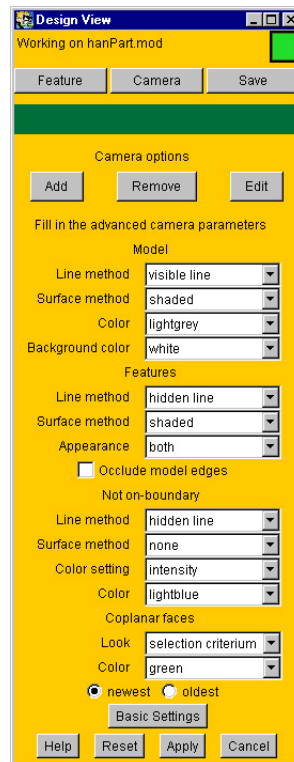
Design View
Working on hanPart.mod

Feature
Camera
Save

Camera options

Add
Remove
Edit

Fill in the advanced camera parameters

Model
Line method visible line
Surface method shaded
Color lightgrey
Background color white

Features
Line method hidden line
Surface method shaded
Appearance both
Occlude model edges

Not on-boundary
Line method hidden line
Surface method none
Color setting intensity
Color lightblue

Coplanar faces
Look selection criterium
Color green
newest oldest

Basic Settings

Help
Reset
Apply
Cancel